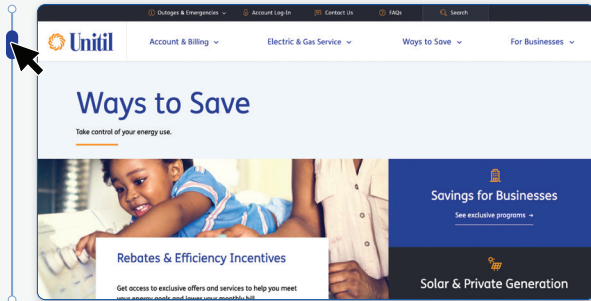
Outages & Emergencies ⌄ Account Log-In Contact Us FAQs Search

Unitil

Account & Billing ⌄ Electric & Gas Service ⌄ Ways to Save ⌄ For Businesses ⌄

Ways to Save

Take control of your energy use.

Savings for Businesses

See exclusive programs →

Rebates & Efficiency Incentives

Get access to exclusive offers and services to help you meet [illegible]

Solar & Private Generation